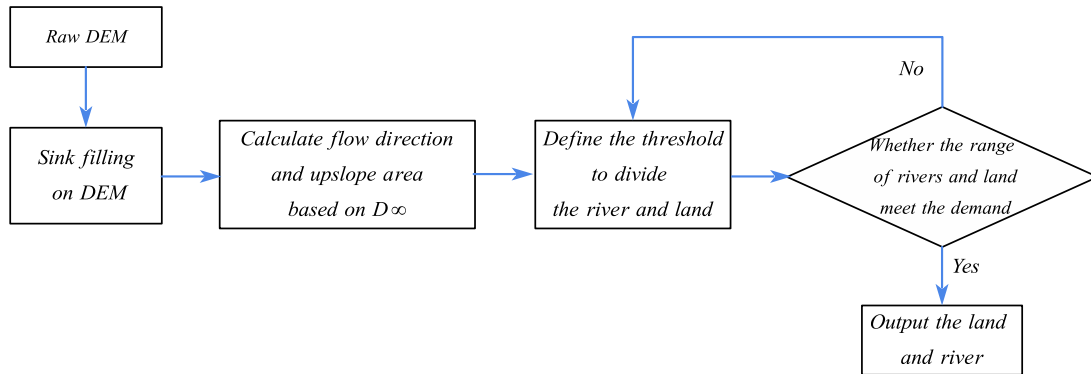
Raw DEM

Sink filling on DEM

Calculate flow direction and upslope area based on $D\infty$

Define the threshold to divide the river and land

No

Whether the range of rivers and land meet the demand

Yes

Output the land and river